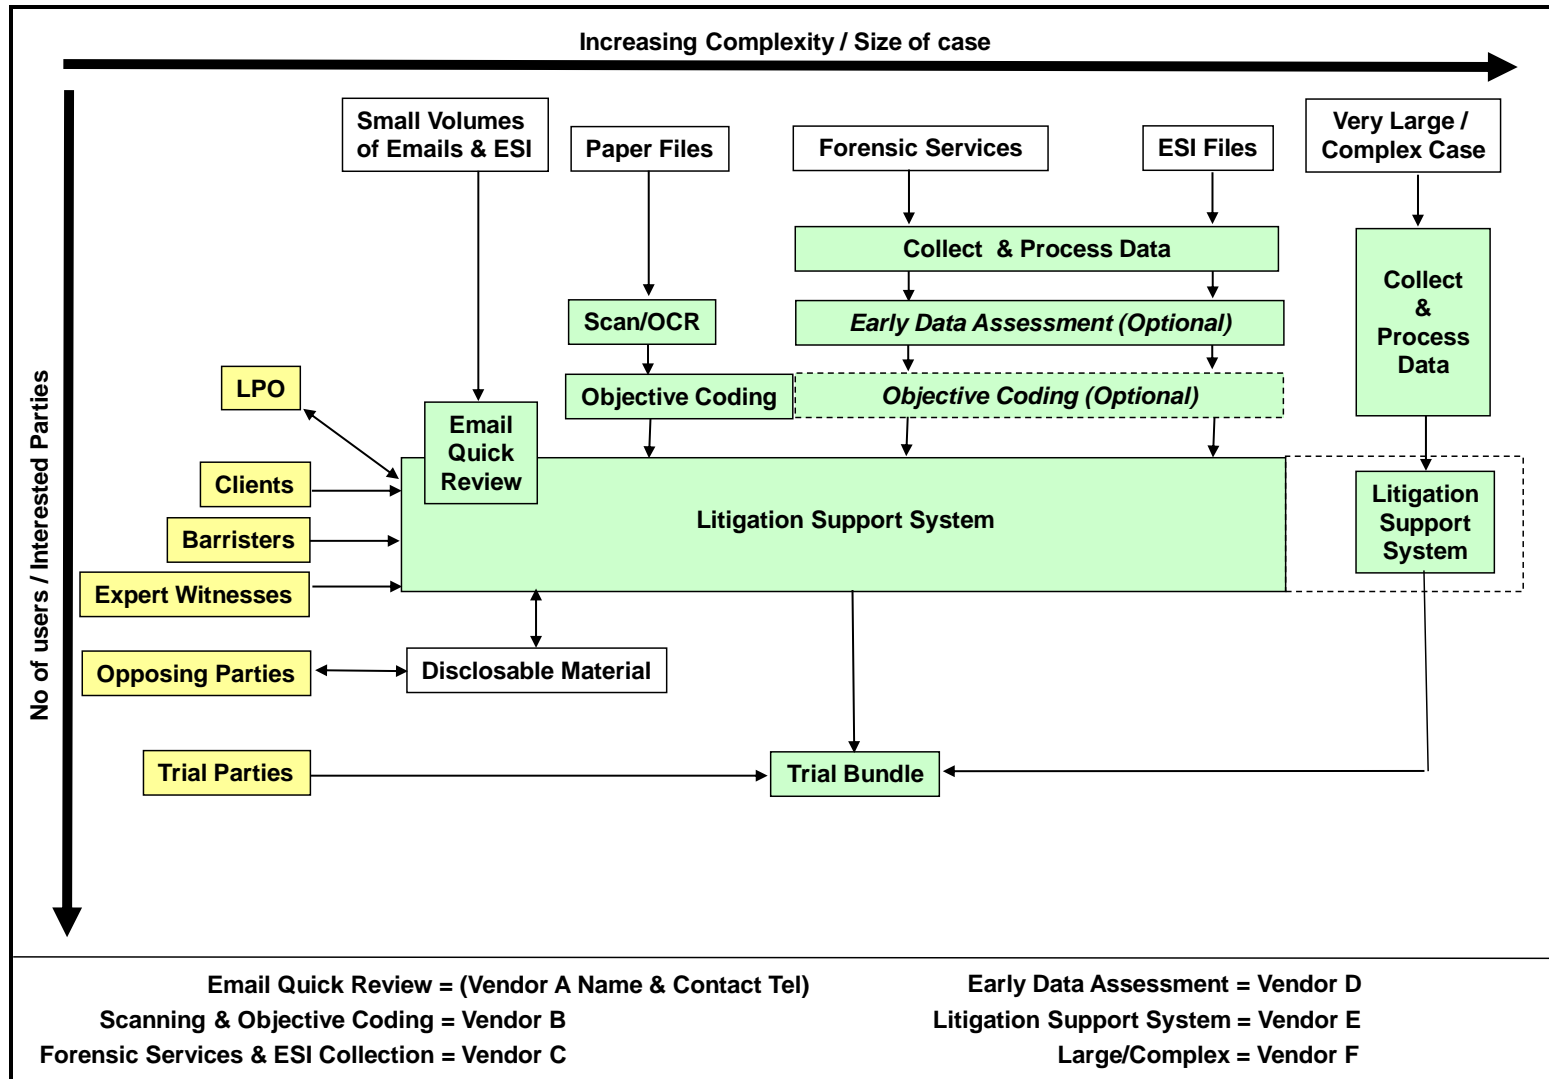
Increasing Complexity / Size of case

No of users / Interested Parties

Small Volumes of Emails & ESI

Paper Files

Forensic Services

ESI Files

Very Large / Complex Case

Collect & Process Data

Scan/OCR

Early Data Assessment (Optional)

Collect & Process Data

LPO

Objective Coding

Objective Coding (Optional)

Email Quick Review

Clients

Barristers

Expert Witnesses

Litigation Support System

Litigation Support System

Opposing Parties

Disclosable Material

Trial Parties

Trial Bundle

Email Quick Review = (Vendor A Name & Contact Tel)
Scanning & Objective Coding = Vendor B
Forensic Services & ESI Collection = Vendor C

Early Data Assessment = Vendor D
Litigation Support System = Vendor E
Large/Complex = Vendor F